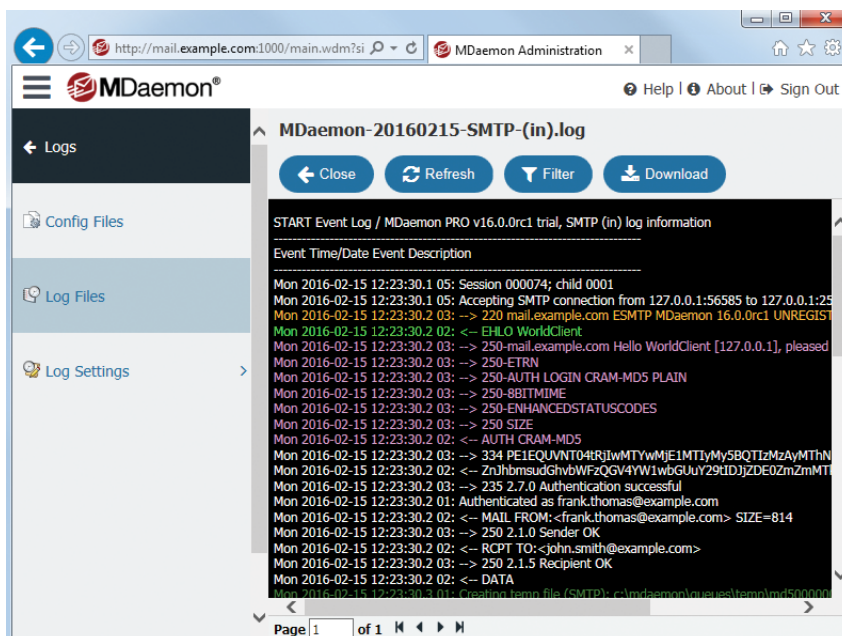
http://mail.example.com:1000/main.wdm?si
MDaemon Administration ×

MDaemon®

Help | About | Sign Out

Logs

Config Files

Log Files

Log Settings

MDaemon-20160215-SMTP-(in).log

Close Refresh Filter Download

START Event Log / MDaemon PRO v16.0.0rc1 trial, SMTP (in) log information
----------------------------------------------------------------------------------------
Event Time/Date Event Description
----------------------------------------------------------------------------------------
Mon 2016-02-15 12:23:30.1 05: Session 000074; child 0001
Mon 2016-02-15 12:23:30.1 05: Accepting SMTP connection from 127.0.0.1:56585 to 127.0.0.1:25
Mon 2016-02-15 12:23:30.2 03: --> 220 mail.example.com ESMTP MDaemon 16.0.0rc1 UNREGIST
Mon 2016-02-15 12:23:30.2 02: <-- EHLO WorldClient
Mon 2016-02-15 12:23:30.2 03: --> 250-mail.example.com Hello WorldClient [127.0.0.1], pleased
Mon 2016-02-15 12:23:30.2 03: --> 250-ETRN
Mon 2016-02-15 12:23:30.2 03: --> 250-AUTH LOGIN CRAM-MD5 PLAIN
Mon 2016-02-15 12:23:30.2 03: --> 250-8BITMIME
Mon 2016-02-15 12:23:30.2 03: --> 250-ENHANCEDSTATUSCODES
Mon 2016-02-15 12:23:30.2 03: --> 250 SIZE
Mon 2016-02-15 12:23:30.2 02: <-- AUTH CRAM-MD5
Mon 2016-02-15 12:23:30.2 03: --> 334 PE1EQUVNT04tRjIwMTYwMjE1MTIyMy5BQTIzMzAyMThN
Mon 2016-02-15 12:23:30.2 02: <-- ZnJhbmsudGhvbWFzQGV4YW1wbGUuY29tIDJjZDE0ZmZmMTI
Mon 2016-02-15 12:23:30.2 03: --> 235 2.7.0 Authentication successful
Mon 2016-02-15 12:23:30.2 01: Authenticated as frank.thomas@example.com
Mon 2016-02-15 12:23:30.2 02: <-- MAIL FROM:<frank.thomas@example.com> SIZE=814
Mon 2016-02-15 12:23:30.2 03: --> 250 2.1.0 Sender OK
Mon 2016-02-15 12:23:30.2 02: <-- RCPT TO:<john.smith@example.com>
Mon 2016-02-15 12:23:30.2 03: --> 250 2.1.5 Recipient OK
Mon 2016-02-15 12:23:30.2 02: <-- DATA
Mon 2016-02-15 12:23:30.3 01: Creating temp file (SMTP): c:\mdaemon\queues\temp\md500000

Page 1 of 1